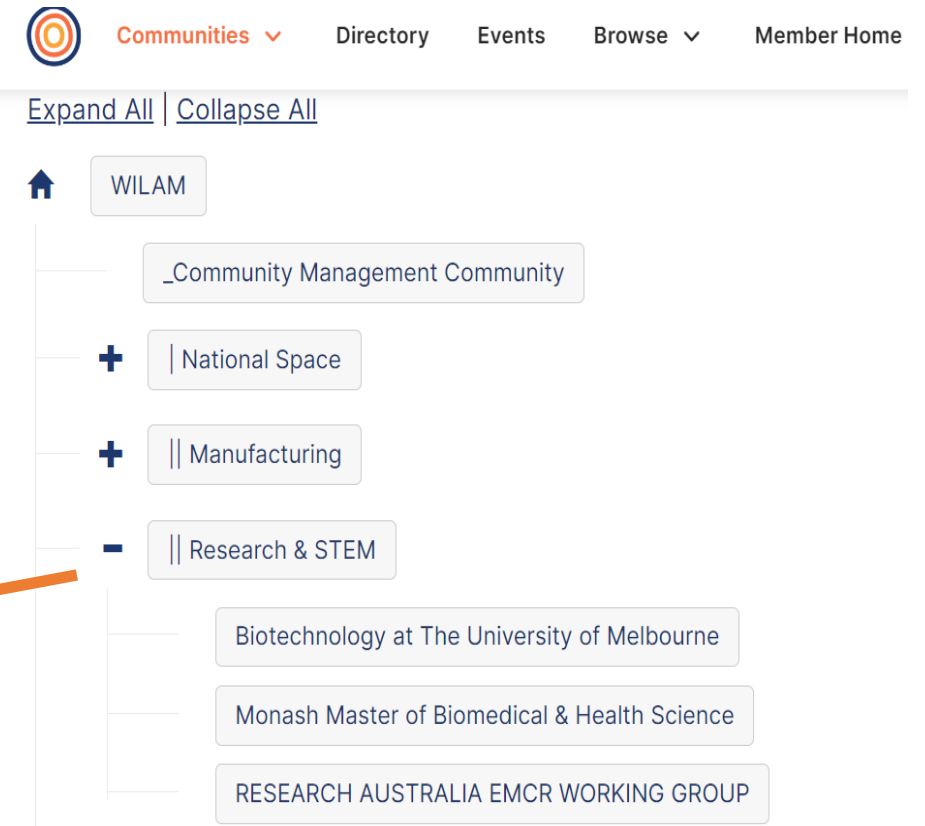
Communities Directory Events Browse Member Home

Expand All | Collapse All

WILAM

_Community Management Community

+ | National Space

+ || Manufacturing

− || Research & STEM

Biotechnology at The University of Melbourne

Monash Master of Biomedical & Health Science

RESEARCH AUSTRALIA EMCR WORKING GROUP